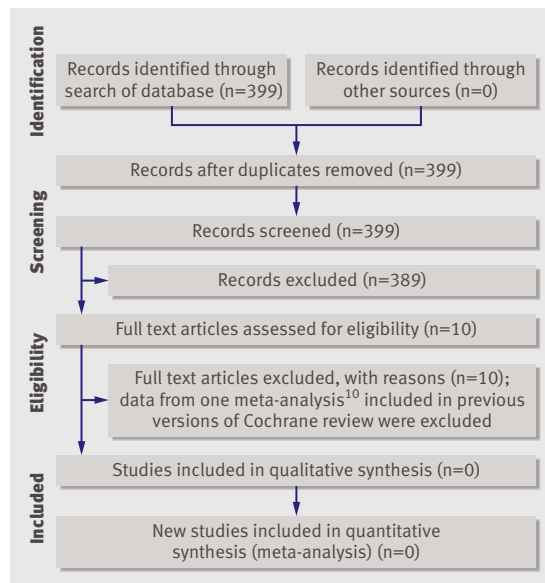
Identification

Records identified through search of database (n=399)

Records identified through other sources (n=0)

Records after duplicates removed (n=399)

Screening

Records screened (n=399)

Records excluded (n=389)

Eligibility

Full text articles assessed for eligibility (n=10)

Full text articles excluded, with reasons (n=10); data from one meta-analysis$^{10}$ included in previous versions of Cochrane review were excluded

Included

Studies included in qualitative synthesis (n=0)

New studies included in quantitative synthesis (meta-analysis) (n=0)